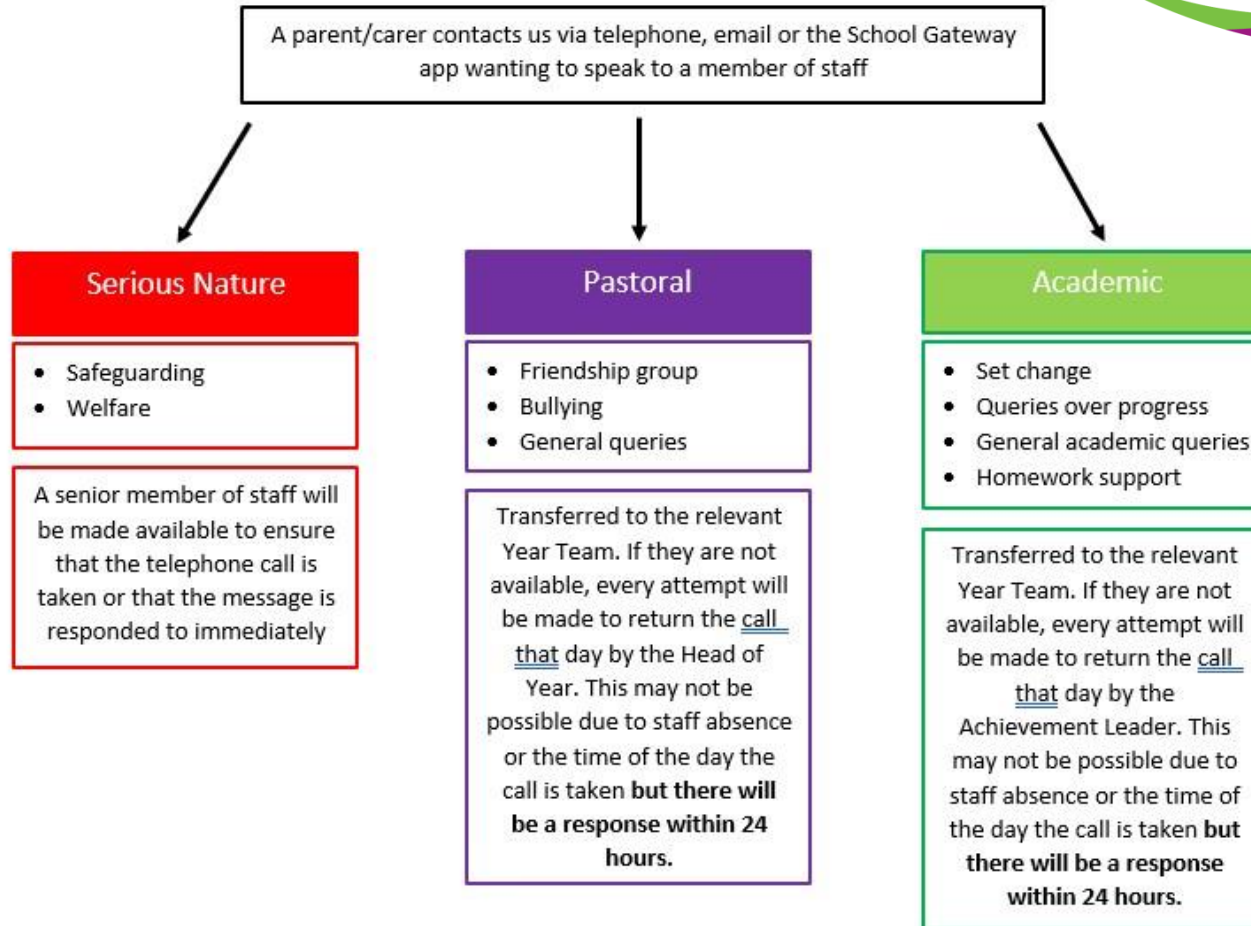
A parent/carer contacts us via telephone, email or the School Gateway app wanting to speak to a member of staff

Serious Nature

- Safeguarding
- Welfare

A senior member of staff will be made available to ensure that the telephone call is taken or that the message is responded to immediately

Pastoral

- Friendship group
- Bullying
- General queries

Transferred to the relevant Year Team. If they are not available, every attempt will be made to return the call that day by the Head of Year. This may not be possible due to staff absence or the time of the day the call is taken **but there will be a response within 24 hours.**

Academic

- Set change
- Queries over progress
- General academic queries
- Homework support

Transferred to the relevant Year Team. If they are not available, every attempt will be made to return the call that day by the Achievement Leader. This may not be possible due to staff absence or the time of the day the call is taken **but there will be a response within 24 hours.**